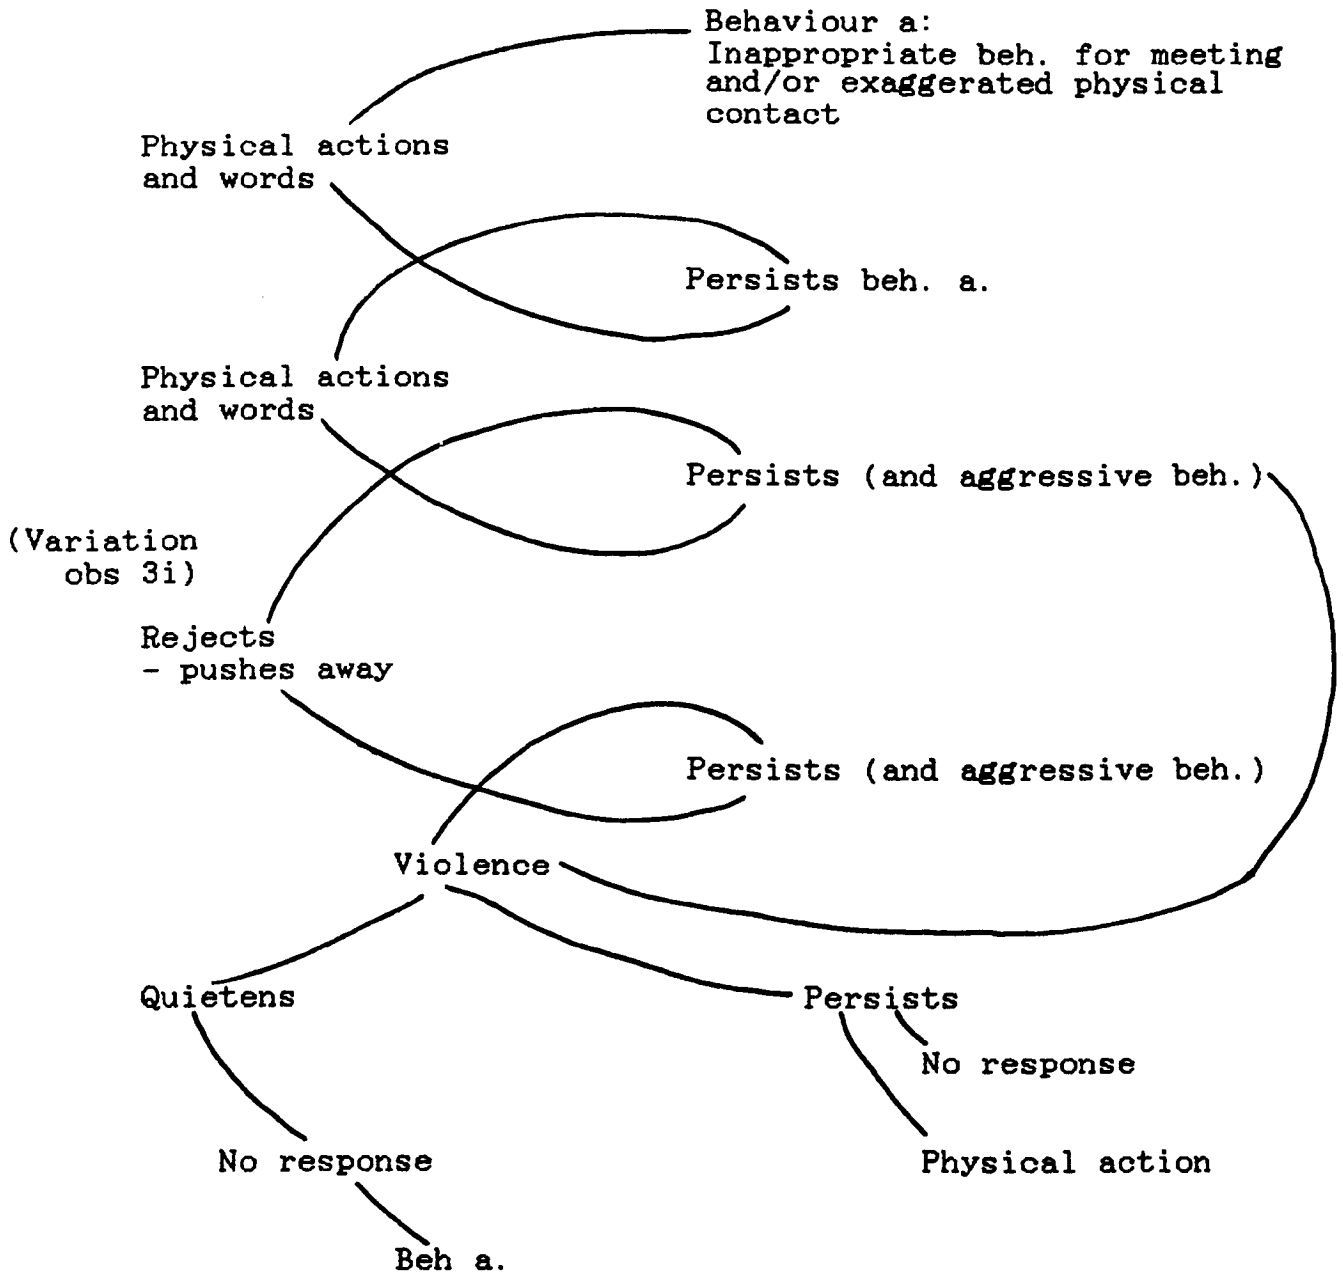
Behaviour a:
Inappropriate beh. for meeting and/or exaggerated physical contact

Physical actions and words

Persists beh. a.

Physical actions and words

Persists (and aggressive beh.)

(Variation obs 3i)

Rejects - pushes away

Persists (and aggressive beh.)

Violence

Quietens

Persists

No response

No response

Physical action

Beh a.